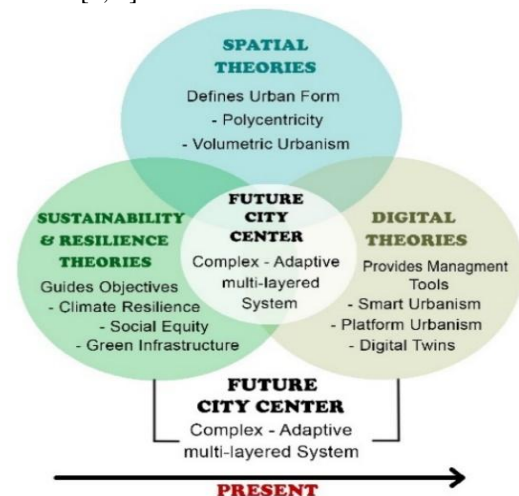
SPATIAL THEORIES
Defines Urban Form
- Polycentricity
- Volumetric Urbanism

SUSTAINABILITY & RESILIENCE THEORIES
Guides Objectives
- Climate Resilience
- Social Equity
- Green Infrastructure

FUTURE CITY CENTER
Complex - Adaptive multi-layered System

DIGITAL THEORIES
Provides Managment Tools
- Smart Urbanism
- Platform Urbanism
- Digital Twins

FUTURE CITY CENTER
Complex - Adaptive multi-layered System

PRESENT